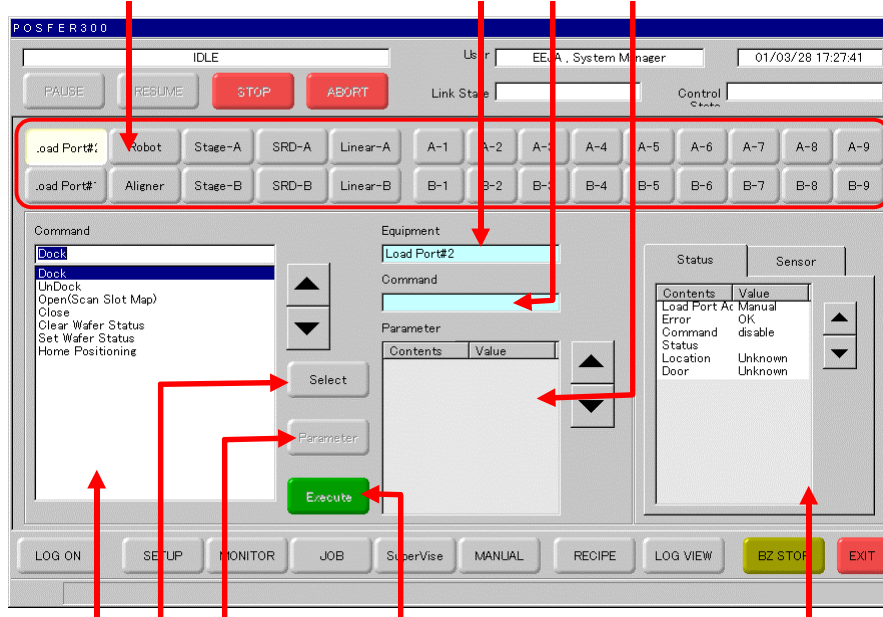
POSFER300

IDLE

User EEdA , System Manager

01/03/28 17:27:41

PAUSE RESUME STOP ABORT

Link State

Control State

.oad Port#2 Robot Stage-A SRD-A Linear-A A-1 A-2 A-3 A-4 A-5 A-6 A-7 A-8 A-9

.oad Port#1 Aligner Stage-B SRD-B Linear-B B-1 B-2 B-3 B-4 B-5 B-6 B-7 B-8 B-9

Command

Dock

Dock
UnDock
Open(Scan Slot Map)
Close
Clear Wafer Status
Set Wafer Status
Home Positioning

Select

Parameter

Execute

Equipment

Load Port#2

Command

Parameter

| Contents | Value |
|---|---|

Status Sensor

| Contents | Value |
|---|---|
| Load Port Ac | Manual |
| Error | OK |
| Command Status | disable |
| Location | Unknown |
| Door | Unknown |

LOG ON SETUP MONITOR JOB SuperVise MANUAL RECIPE LOG VIEW BZ STOP EXIT